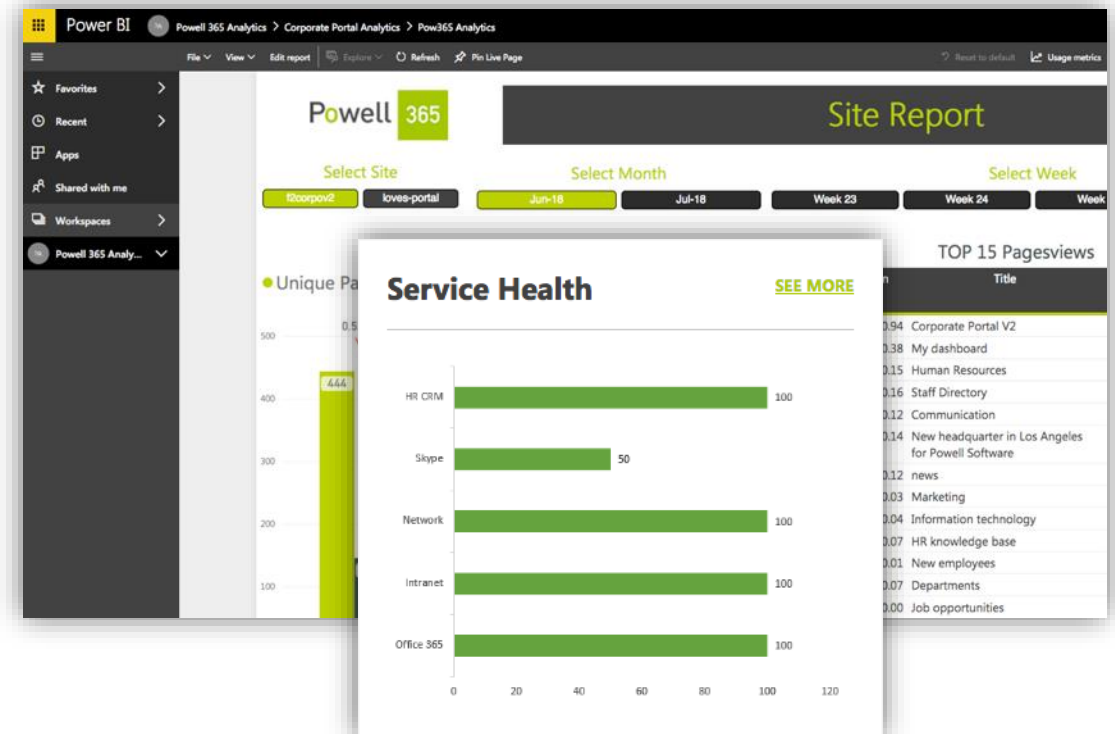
Power BI Powell 365 Analytics > Corporate Portal Analytics > Pow365 Analytics

File View Edit report Explore Refresh Pin Live Page Reset to default Usage metrics

Favorites
Recent
Apps
Shared with me
Workspaces
Powell 365 Analy...

Powell 365

Site Report

Select Site
f2corpov2 loves-portal

Select Month
Jun-18 Jul-18

Select Week
Week 23 Week 24 Week

Unique Pa
0.5
500
444
400
300
200
100

TOP 15 Pagesviews
Title

| | Title |
|---|---|
| 0.94 | Corporate Portal V2 |
| 0.38 | My dashboard |
| 0.15 | Human Resources |
| 0.16 | Staff Directory |
| 0.12 | Communication |
| 0.14 | New headquarter in Los Angeles for Powell Software |
| 0.12 | news |
| 0.03 | Marketing |
| 0.04 | Information technology |
| 0.07 | HR knowledge base |
| 0.01 | New employees |
| 0.07 | Departments |
| 0.00 | Job opportunities |

Service Health SEE MORE

HR CRM 100
Skype 50
Network 100
Intranet 100
Office 365 100

0 20 40 60 80 100 120